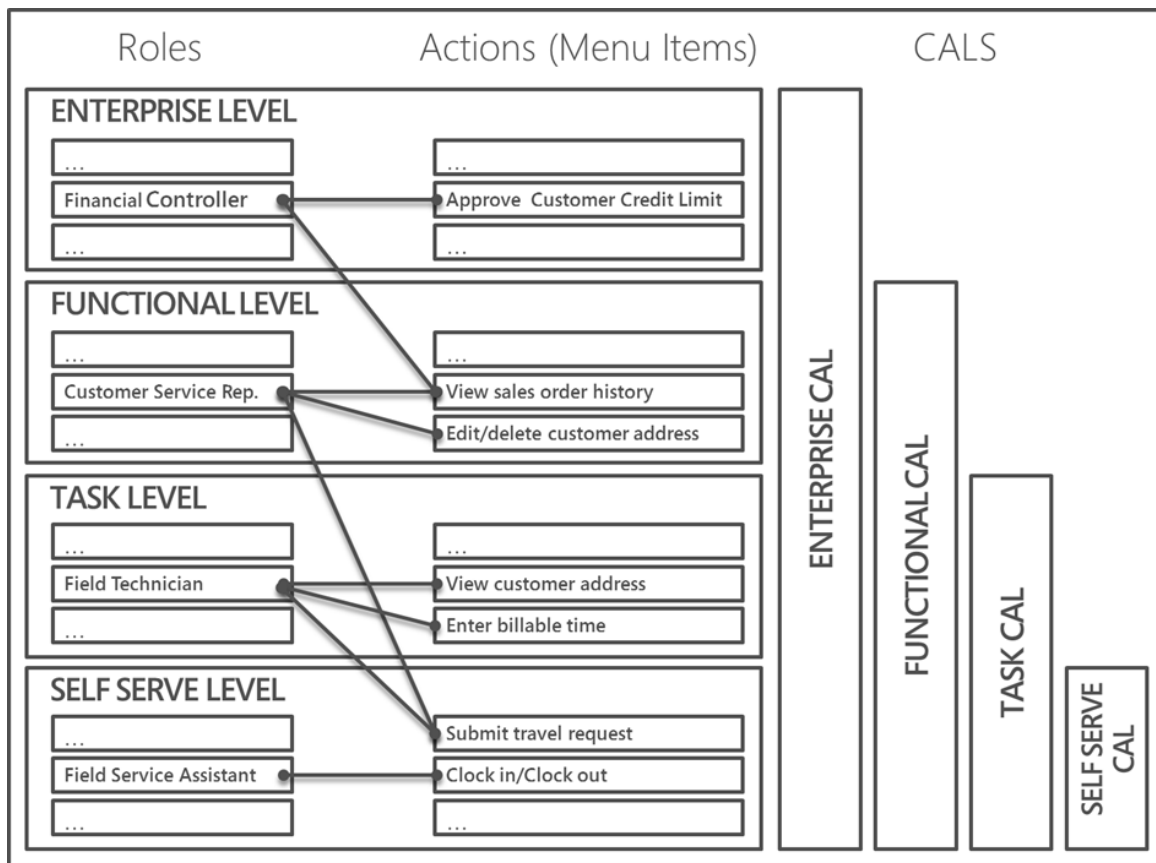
Roles

Actions (Menu Items)

CALS

ENTERPRISE LEVEL

…

Financial Controller

…

…

Approve Customer Credit Limit

…

FUNCTIONAL LEVEL

…

Customer Service Rep.

…

…

View sales order history

Edit/delete customer address

TASK LEVEL

…

Field Technician

…

…

View customer address

Enter billable time

SELF SERVE LEVEL

…

Field Service Assistant

…

Submit travel request

Clock in/Clock out

…

ENTERPRISE CAL

FUNCTIONAL CAL

TASK CAL

SELF SERVE CAL